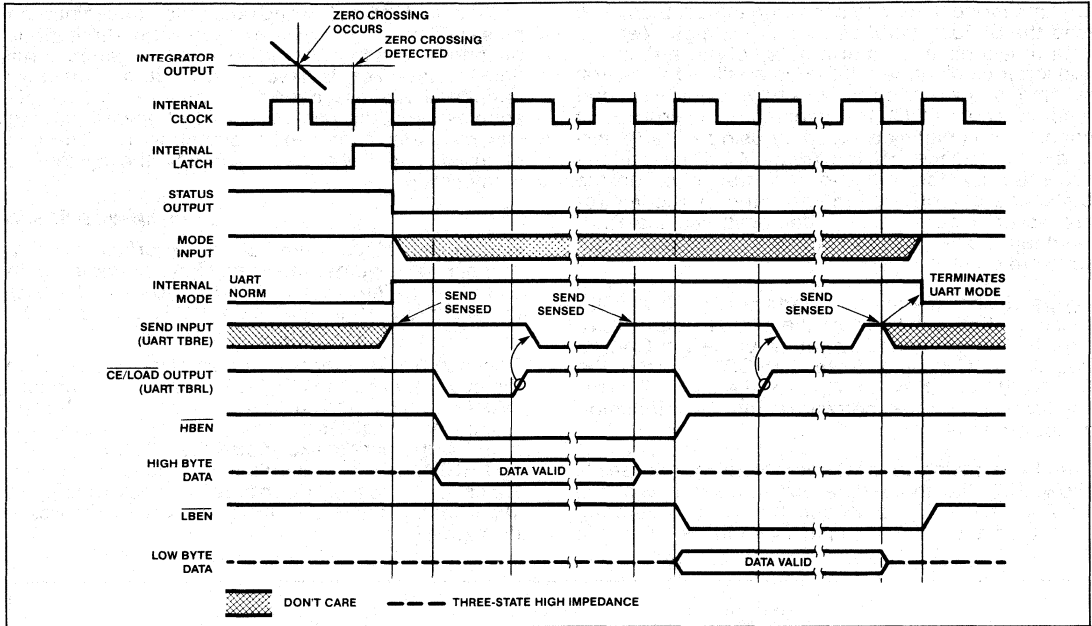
ZERO CROSSING OCCURS

ZERO CROSSING DETECTED

INTEGRATOR OUTPUT

INTERNAL CLOCK

INTERNAL LATCH

STATUS OUTPUT

MODE INPUT

INTERNAL MODE

UART NORM

TERMINATES UART MODE

SEND SENSED

SEND SENSED

SEND SENSED

SEND INPUT (UART TBRE)

$\overline{CE/LOAD}$ OUTPUT (UART TBRL)

$\overline{HBEN}$

HIGH BYTE DATA

DATA VALID

$\overline{LBEN}$

LOW BYTE DATA

DATA VALID

DON'T CARE

THREE-STATE HIGH IMPEDANCE